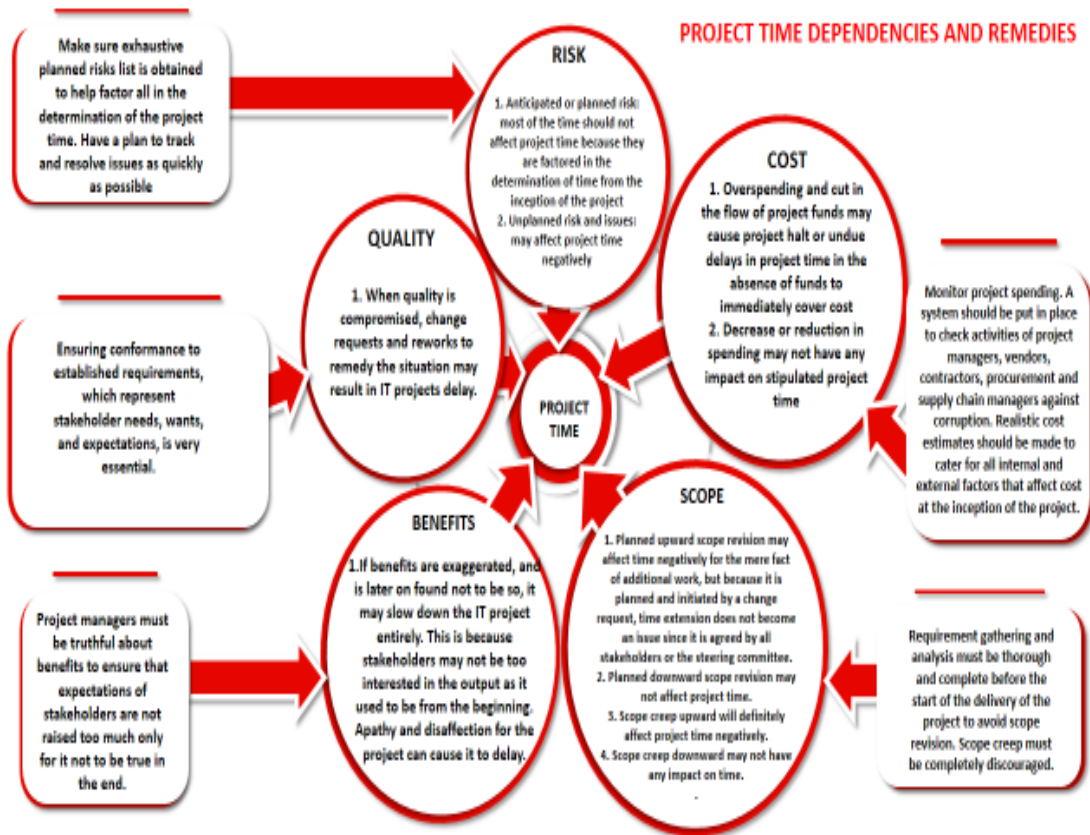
PROJECT TIME DEPENDENCIES AND REMEDIES

Make sure exhaustive planned risks list is obtained to help factor all in the determination of the project time. Have a plan to track and resolve issues as quickly as possible

RISK

1. Anticipated or planned risk: most of the time should not affect project time because they are factored in the determination of time from the inception of the project
2. Unplanned risk and issues: may affect project time negatively

COST

1. Overspending and cut in the flow of project funds may cause project halt or undue delays in project time in the absence of funds to immediately cover cost
2. Decrease or reduction in spending may not have any impact on stipulated project time

Monitor project spending. A system should be put in place to check activities of project managers, vendors, contractors, procurement and supply chain managers against corruption. Realistic cost estimates should be made to cater for all internal and external factors that affect cost at the inception of the project.

QUALITY

1. When quality is compromised, change requests and reworks to remedy the situation may result in IT projects delay.

Ensuring conformance to established requirements, which represent stakeholder needs, wants, and expectations, is very essential.

PROJECT TIME

BENEFITS

1.If benefits are exaggerated, and is later on found not to be so, it may slow down the IT project entirely. This is because stakeholders may not be too interested in the output as it used to be from the beginning. Apathy and disaffection for the project can cause it to delay.

Project managers must be truthful about benefits to ensure that expectations of stakeholders are not raised too much only for it not to be true in the end.

SCOPE

1. Planned upward scope revision may affect time negatively for the mere fact of additional work, but because it is planned and initiated by a change request, time extension does not become an issue since it is agreed by all stakeholders or the steering committee.
2. Planned downward scope revision may not affect project time.
3. Scope creep upward will definitely affect project time negatively.
4. Scope creep downward may not have any impact on time.

Requirement gathering and analysis must be thorough and complete before the start of the delivery of the project to avoid scope revision. Scope creep must be completely discouraged.